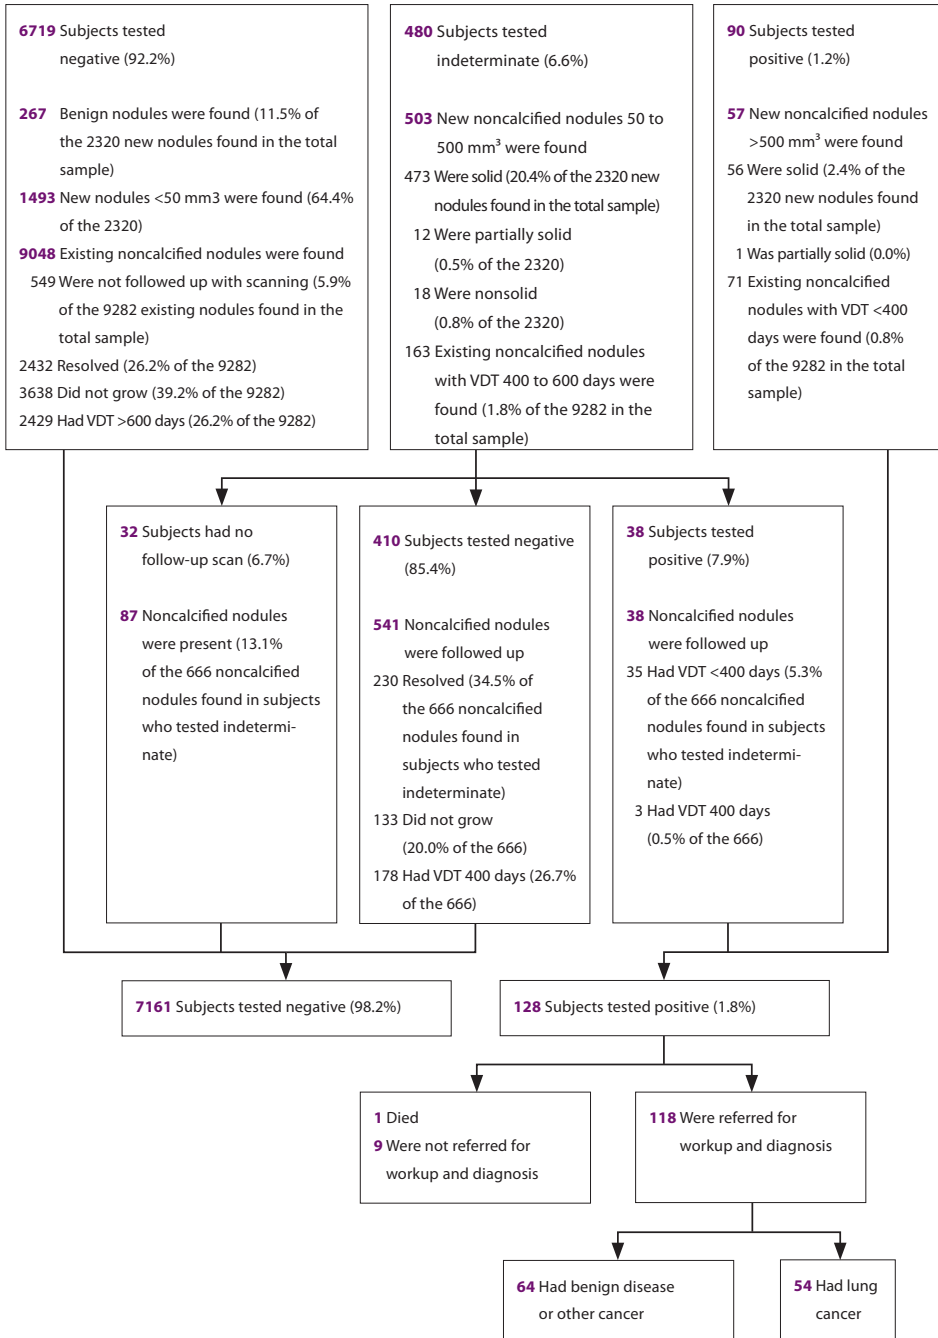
6719 Subjects tested negative (92.2%)

267 Benign nodules were found (11.5% of the 2320 new nodules found in the total sample)
1493 New nodules <50 mm3 were found (64.4% of the 2320)
9048 Existing noncalcified nodules were found
549 Were not followed up with scanning (5.9% of the 9282 existing nodules found in the total sample)
2432 Resolved (26.2% of the 9282)
3638 Did not grow (39.2% of the 9282)
2429 Had VDT >600 days (26.2% of the 9282)

480 Subjects tested indeterminate (6.6%)

503 New noncalcified nodules 50 to 500 mm$^3$ were found
473 Were solid (20.4% of the 2320 new nodules found in the total sample)
12 Were partially solid (0.5% of the 2320)
18 Were nonsolid (0.8% of the 2320)
163 Existing noncalcified nodules with VDT 400 to 600 days were found (1.8% of the 9282 in the total sample)

90 Subjects tested positive (1.2%)

57 New noncalcified nodules >500 mm$^3$ were found
56 Were solid (2.4% of the 2320 new nodules found in the total sample)
1 Was partially solid (0.0%)
71 Existing noncalcified nodules with VDT <400 days were found (0.8% of the 9282 in the total sample)

32 Subjects had no follow-up scan (6.7%)

87 Noncalcified nodules were present (13.1% of the 666 noncalcified nodules found in subjects who tested indeterminate)

410 Subjects tested negative (85.4%)

541 Noncalcified nodules were followed up
230 Resolved (34.5% of the 666 noncalcified nodules found in subjects who tested indeterminate)
133 Did not grow (20.0% of the 666)
178 Had VDT 400 days (26.7% of the 666)

38 Subjects tested positive (7.9%)

38 Noncalcified nodules were followed up
35 Had VDT <400 days (5.3% of the 666 noncalcified nodules found in subjects who tested indeterminate)
3 Had VDT 400 days (0.5% of the 666)

7161 Subjects tested negative (98.2%)

128 Subjects tested positive (1.8%)

1 Died
9 Were not referred for workup and diagnosis

118 Were referred for workup and diagnosis

64 Had benign disease or other cancer

54 Had lung cancer